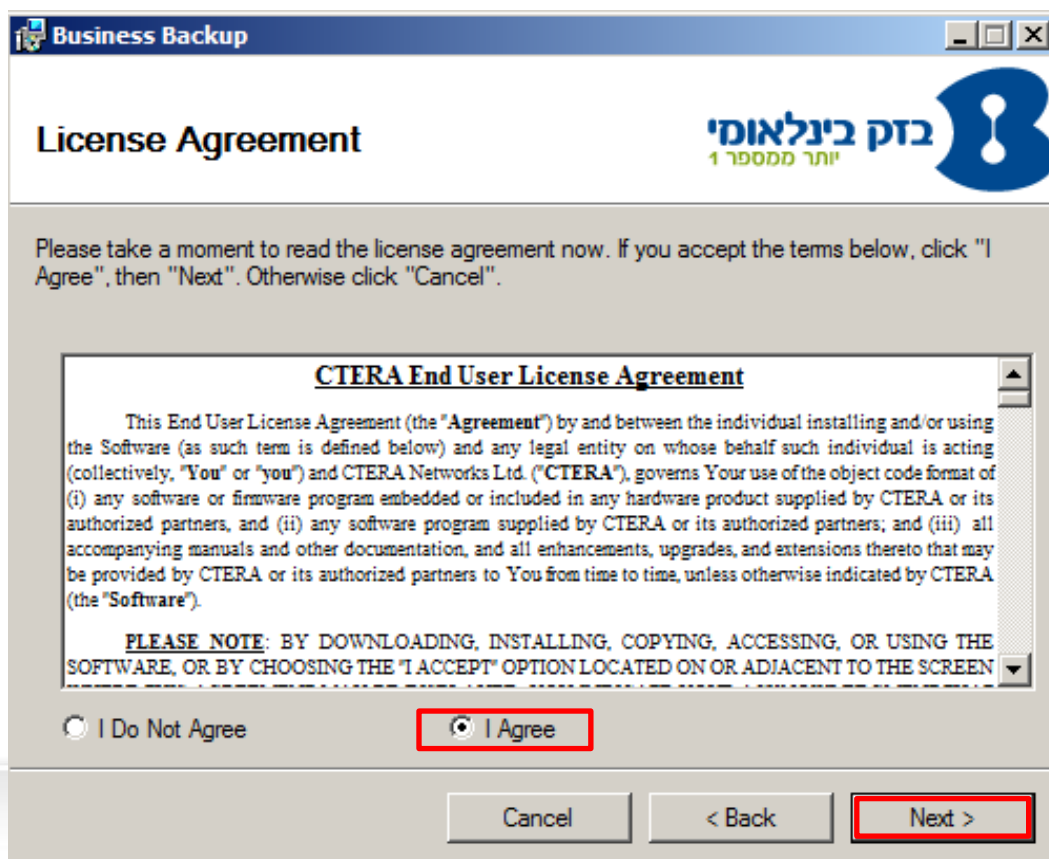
Business Backup

License Agreement

בזק בינלאומי
יותר ממספר 1

Please take a moment to read the license agreement now. If you accept the terms below, click "I Agree", then "Next". Otherwise click "Cancel".

CTERA End User License Agreement

This End User License Agreement (the "Agreement") by and between the individual installing and/or using the Software (as such term is defined below) and any legal entity on whose behalf such individual is acting (collectively, "You" or "you") and CTERA Networks Ltd. ("CTERA"), governs Your use of the object code format of (i) any software or firmware program embedded or included in any hardware product supplied by CTERA or its authorized partners, and (ii) any software program supplied by CTERA or its authorized partners; and (iii) all accompanying manuals and other documentation, and all enhancements, upgrades, and extensions thereto that may be provided by CTERA or its authorized partners to You from time to time, unless otherwise indicated by CTERA (the "Software").

PLEASE NOTE: BY DOWNLOADING, INSTALLING, COPYING, ACCESSING, OR USING THE SOFTWARE, OR BY CHOOSING THE "I ACCEPT" OPTION LOCATED ON OR ADJACENT TO THE SCREEN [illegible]

I Do Not Agree
I Agree

Cancel
< Back
Next >